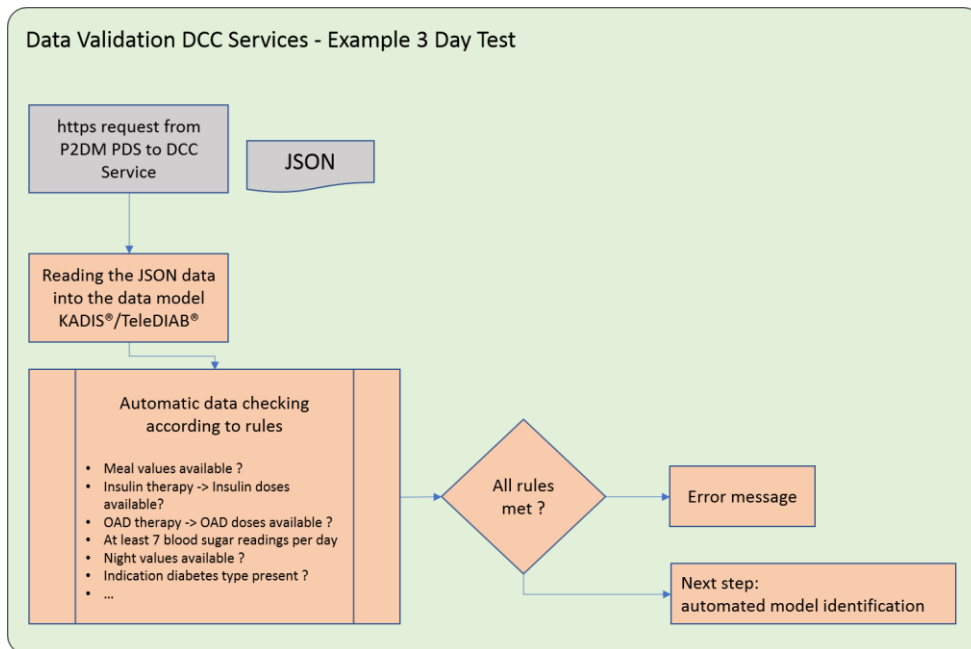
Data Validation DCC Services - Example 3 Day Test

https request from P2DM PDS to DCC Service

JSON

Reading the JSON data into the data model KADIS®/TeleDIAB®

Automatic data checking according to rules

- Meal values available ?
- Insulin therapy -> Insulin doses available?
- OAD therapy -> OAD doses available ?
- At least 7 blood sugar readings per day
- Night values available ?
- Indication diabetes type present ?
- ...

All rules met ?

Error message

Next step: automated model identification